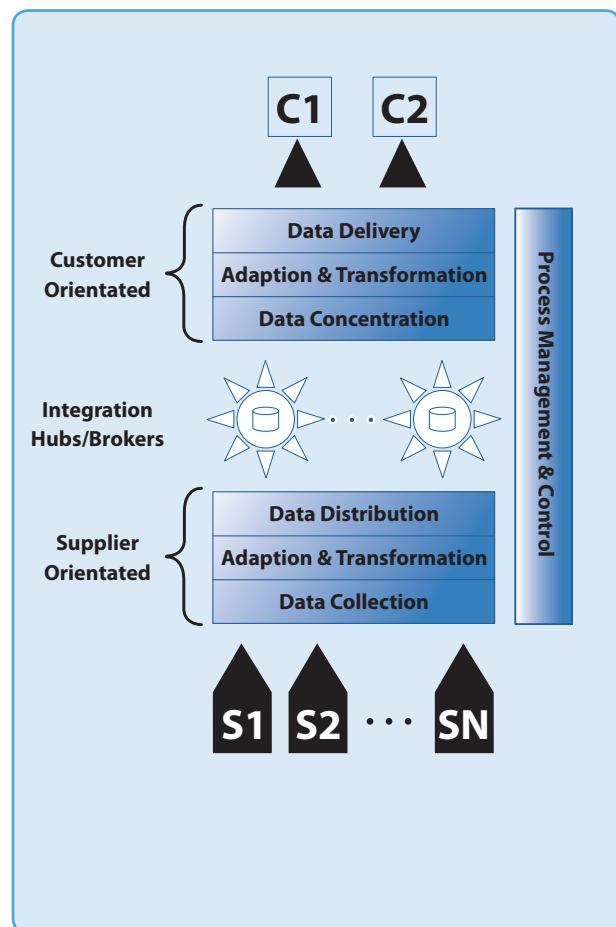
C1

C2

Customer Orientated

Data Delivery

Adaption & Transformation

Data Concentration

Process Management & Control

Integration Hubs/Brokers

. . .

Supplier Orientated

Data Distribution

Adaption & Transformation

Data Collection

S1

S2

. . .

SN